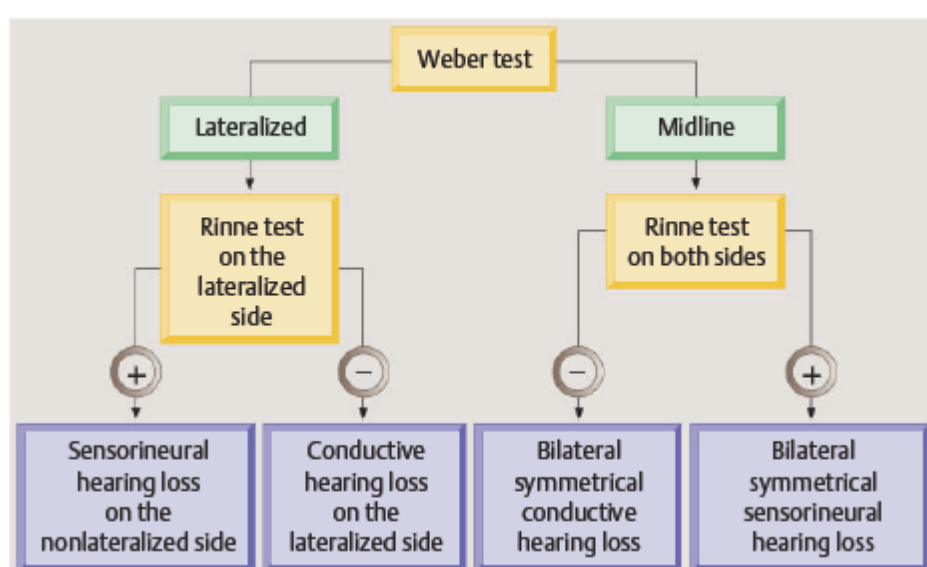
Weber test

Lateralized

Midline

Rinne test on the lateralized side

Rinne test on both sides

+

−

−

+

Sensorineural hearing loss on the nonlateralized side

Conductive hearing loss on the lateralized side

Bilateral symmetrical conductive hearing loss

Bilateral symmetrical sensorineural hearing loss